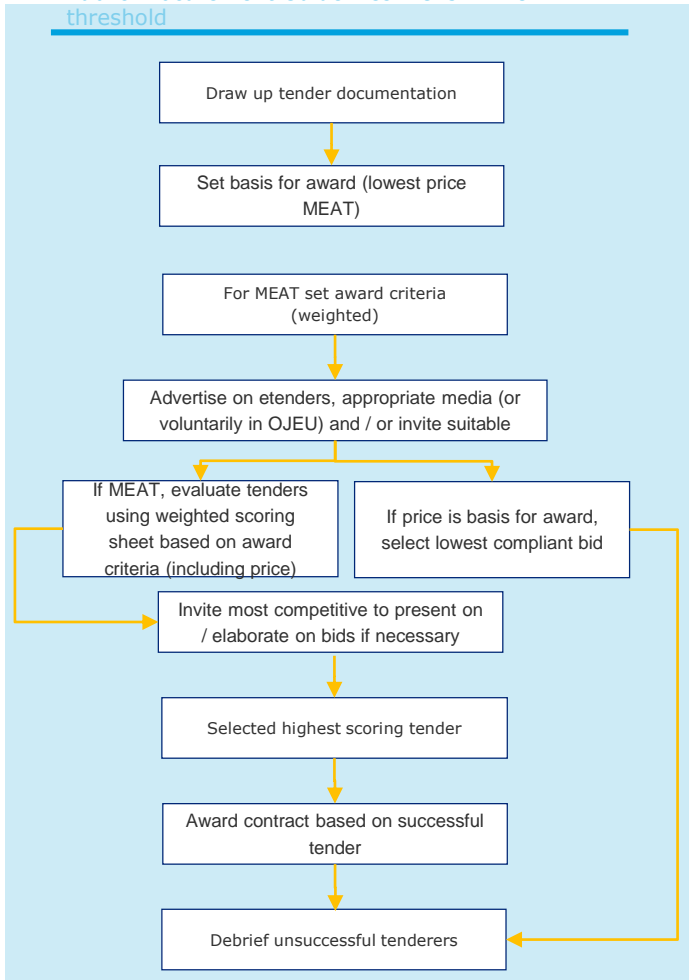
threshold

Draw up tender documentation

Set basis for award (lowest price MEAT)

For MEAT set award criteria (weighted)

Advertise on etenders, appropriate media (or voluntarily in OJEU) and / or invite suitable

If MEAT, evaluate tenders using weighted scoring sheet based on award criteria (including price)

If price is basis for award, select lowest compliant bid

Invite most competitive to present on / elaborate on bids if necessary

Selected highest scoring tender

Award contract based on successful tender

Debrief unsuccessful tenderers